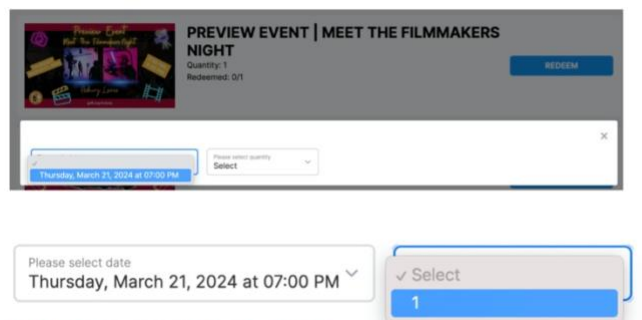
Preview Event
Meet The Filmmakers Night

PREVIEW EVENT | MEET THE FILMMAKERS NIGHT

Quantity: 1

Redeemed: 0/1

REDEEM

×

✓

Thursday, March 21, 2024 at 07:00 PM

Please select quantity

Select

Please select date

Thursday, March 21, 2024 at 07:00 PM

✓ Select

1